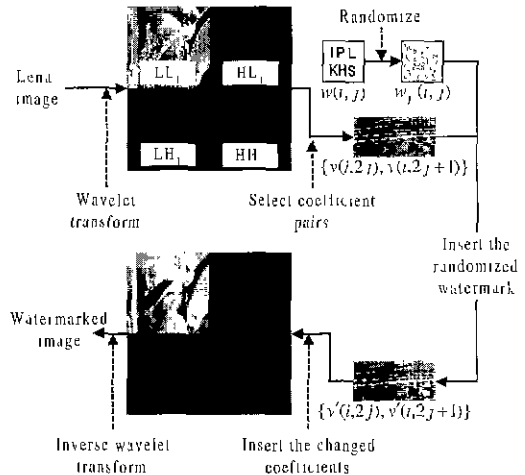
Randomize

Lena image

$LL_1$

$HL_1$

IPL KHS

$w(i, j)$

$w_1(i, j)$

$LH_1$

HH

$\{v(i,2j), v(i,2j+1)\}$

Wavelet transform

Select coefficient pairs

Insert the randomized watermark

Watermarked image

$\{v'(i,2j), v'(i,2j+1)\}$

Inverse wavelet transform

Insert the changed coefficients